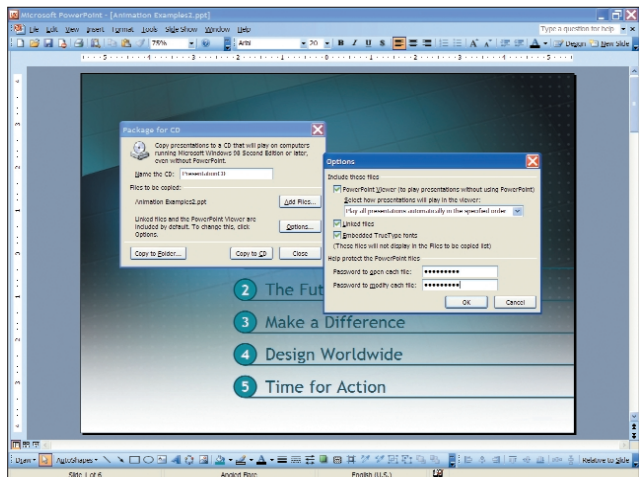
Microsoft PowerPoint - [Animation Examples2.ppt]

File Edit View Insert Format Tools Slide Show Window Help

Type a question for help

75%

Arial

20

B I U S

Design New Slide

Package for CD

Copy presentations to a CD that will play on computers running Microsoft Windows 98 Second Edition or later, even without PowerPoint.

Name the CD: PresentationCD

Files to be copied:

Animation Examples2.ppt

Add Files...

Linked files and the PowerPoint Viewer are included by default. To change this, click Options.

Options...

Copy to Folder...

Copy to CD

Close

Options

Include these files

PowerPoint Viewer (to play presentations without using PowerPoint)

Select how presentations will play in the viewer:

Play all presentations automatically in the specified order

Linked files

Embedded TrueType fonts

(These files will not display in the Files to be copied list)

Help protect the PowerPoint files

Password to open each file: ••••••••••

Password to modify each file: ••••••••••

OK

Cancel

2 The Fut

3 Make a Difference

4 Design Worldwide

5 Time for Action

Draw AutoShapes

Relative to Slide

Slide 1 of 6

Angled Rays

English (U.S.)